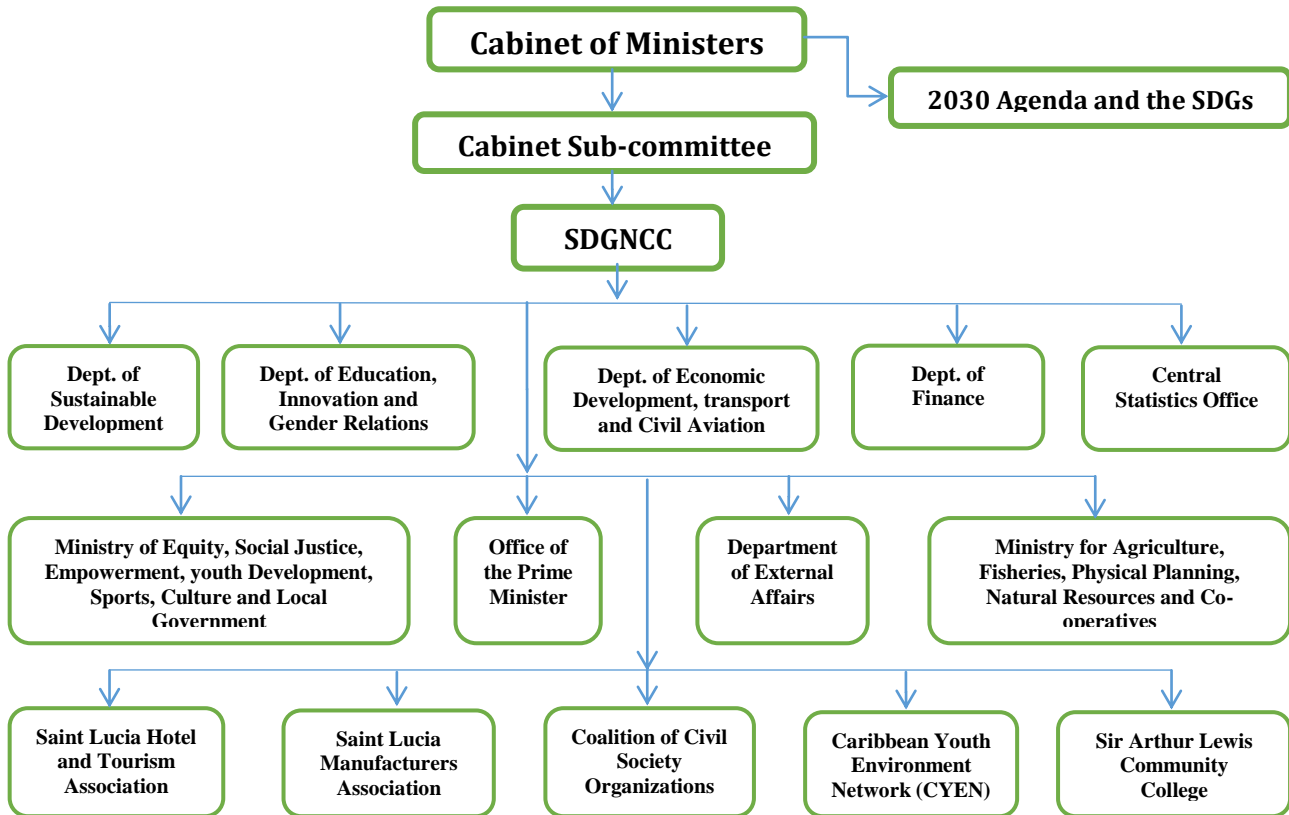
Cabinet of Ministers

2030 Agenda and the SDGs

Cabinet Sub-committee

SDGNCC

Dept. of Sustainable Development

Dept. of Education, Innovation and Gender Relations

Dept. of Economic Development, transport and Civil Aviation

Dept. of Finance

Central Statistics Office

Ministry of Equity, Social Justice, Empowerment, youth Development, Sports, Culture and Local Government

Office of the Prime Minister

Department of External Affairs

Ministry for Agriculture, Fisheries, Physical Planning, Natural Resources and Co-operatives

Saint Lucia Hotel and Tourism Association

Saint Lucia Manufacturers Association

Coalition of Civil Society Organizations

Caribbean Youth Environment Network (CYEN)

Sir Arthur Lewis Community College